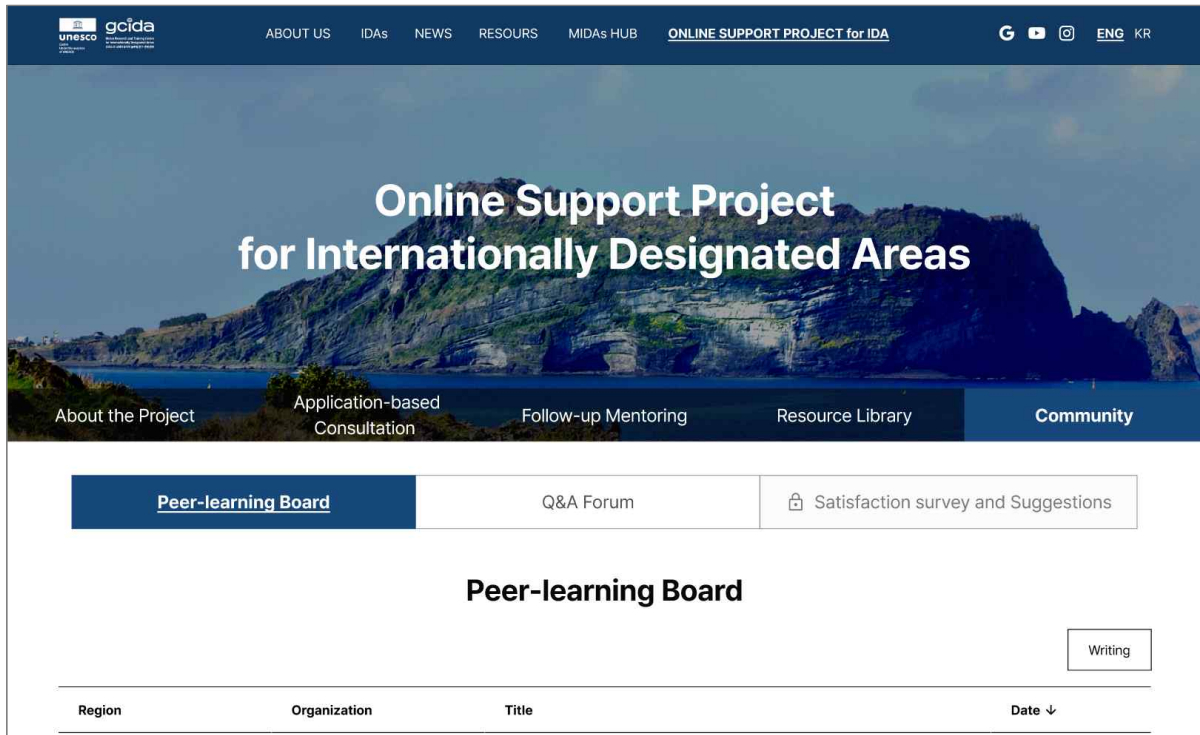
unesco gcida

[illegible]

ABOUT US IDAs NEWS RESOURS MIDAs HUB ONLINE SUPPORT PROJECT for IDA

G ENG KR

Online Support Project for Internationally Designated Areas

About the Project

Application-based Consultation

Follow-up Mentoring

Resource Library

Community

Peer-learning Board

Q&A Forum

Satisfaction survey and Suggestions

Peer-learning Board

Writing

| Region | Organization | Title | Date ↓ |
|---|---|---|---|